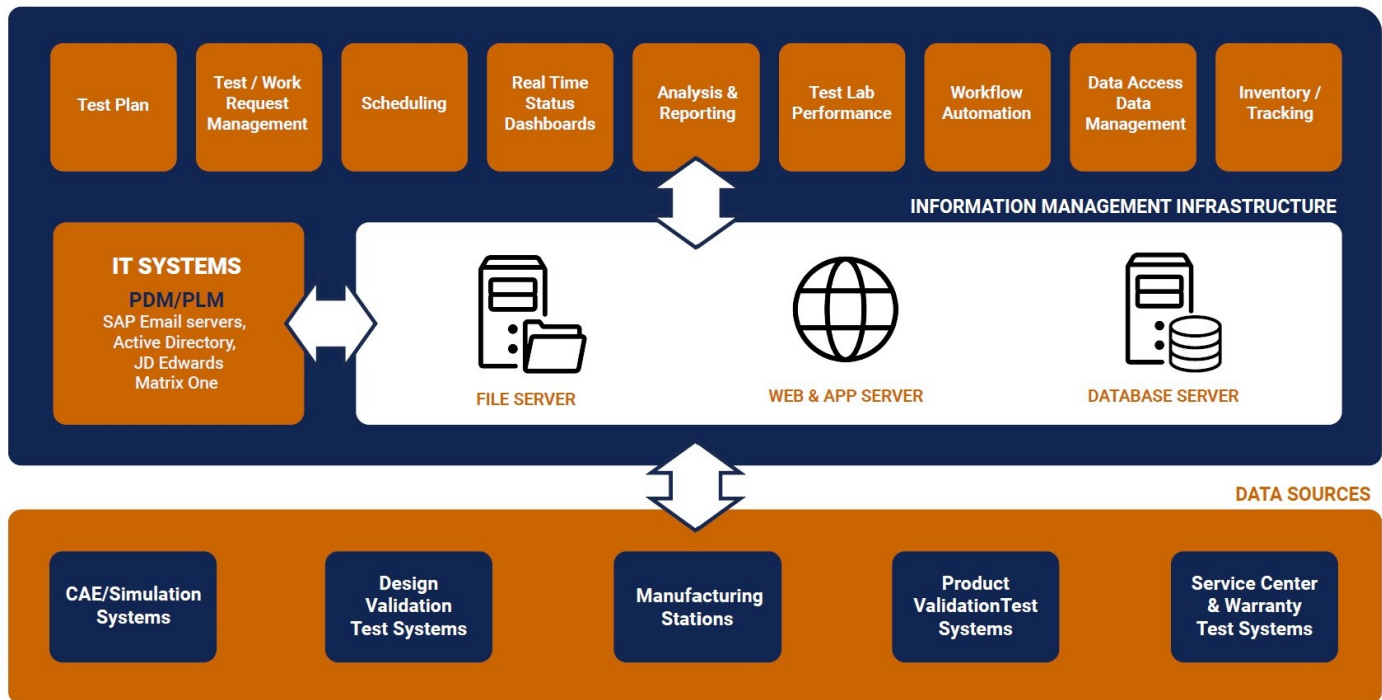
Test Plan

Test / Work Request Management

Scheduling

Real Time Status Dashboards

Analysis & Reporting

Test Lab Performance

Workflow Automation

Data Access Data Management

Inventory / Tracking

INFORMATION MANAGEMENT INFRASTRUCTURE

IT SYSTEMS
PDM/PLM
SAP Email servers, Active Directory, JD Edwards Matrix One

FILE SERVER

WEB & APP SERVER

DATABASE SERVER

DATA SOURCES

CAE/Simulation Systems

Design Validation Test Systems

Manufacturing Stations

Product ValidationTest Systems

Service Center & Warranty Test Systems